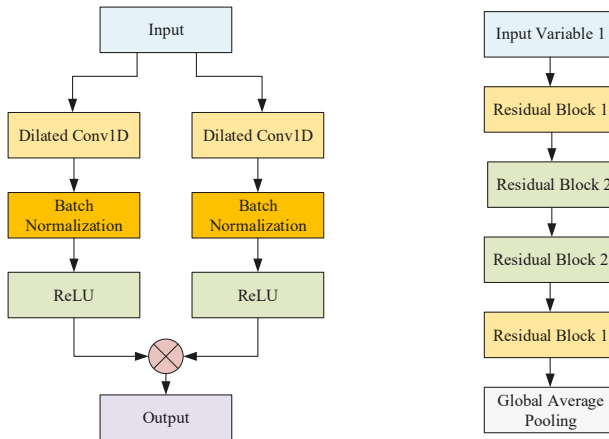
Input

Dilated Conv1D

Dilated Conv1D

Batch Normalization

Batch Normalization

ReLU

ReLU

Output

Input Variable 1

Residual Block 1

Residual Block 2

Residual Block 2

Residual Block 1

Global Average Pooling